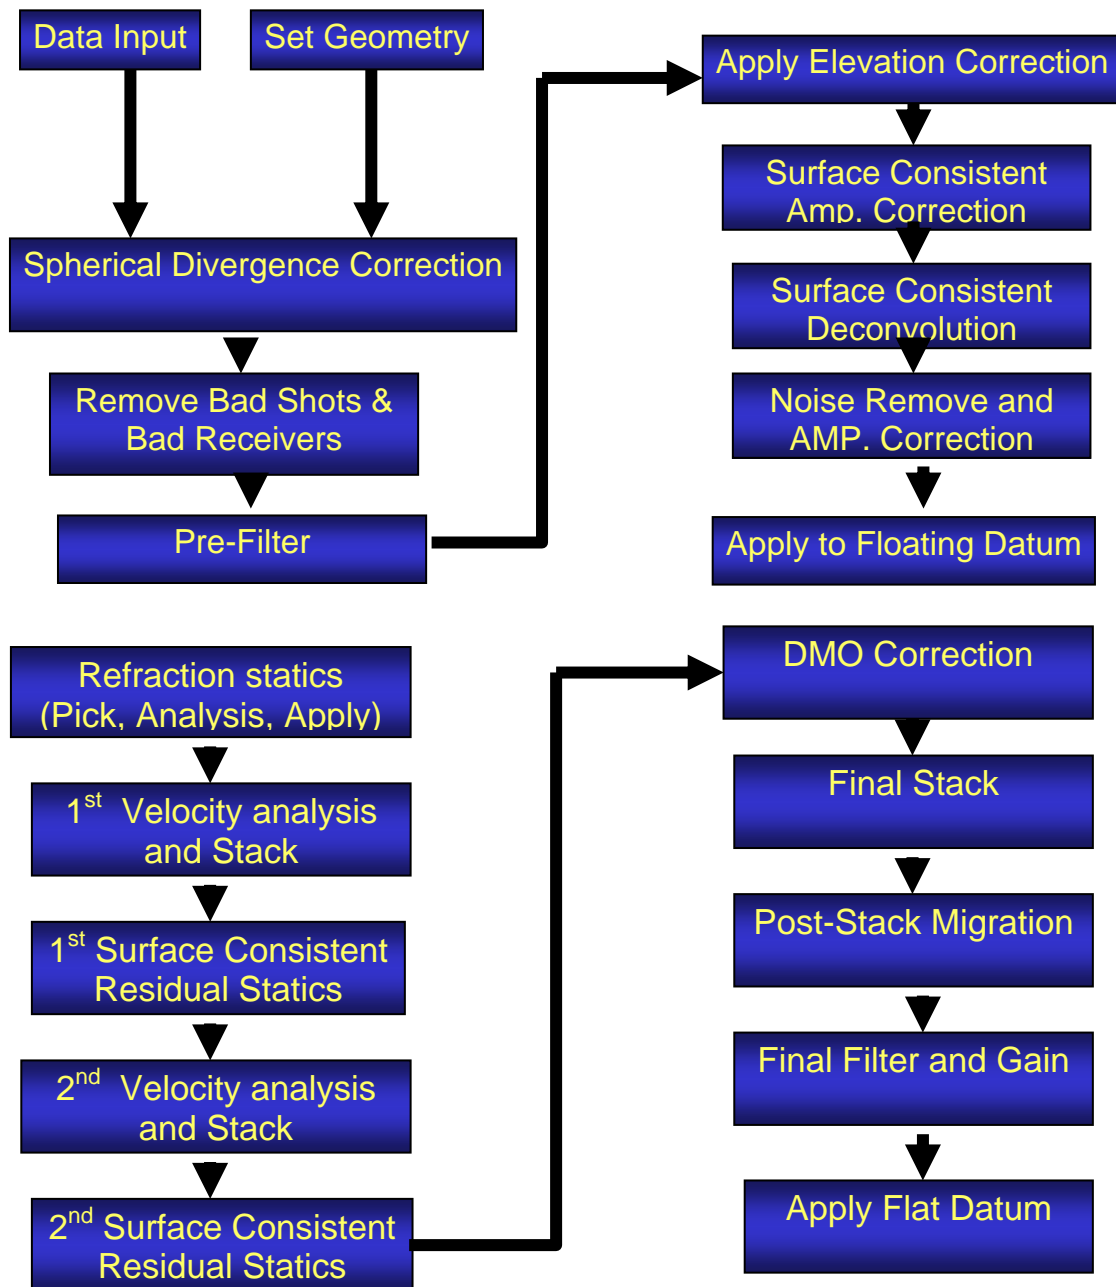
Data Input

Set Geometry

Spherical Divergence Correction

Remove Bad Shots & Bad Receivers

Pre-Filter

Apply Elevation Correction

Surface Consistent Amp. Correction

Surface Consistent Deconvolution

Noise Remove and AMP. Correction

Apply to Floating Datum

Refraction statics (Pick, Analysis, Apply)

$1^{st}$ Velocity analysis and Stack

$1^{st}$ Surface Consistent Residual Statics

$2^{nd}$ Velocity analysis and Stack

$2^{nd}$ Surface Consistent Residual Statics

DMO Correction

Final Stack

Post-Stack Migration

Final Filter and Gain

Apply Flat Datum